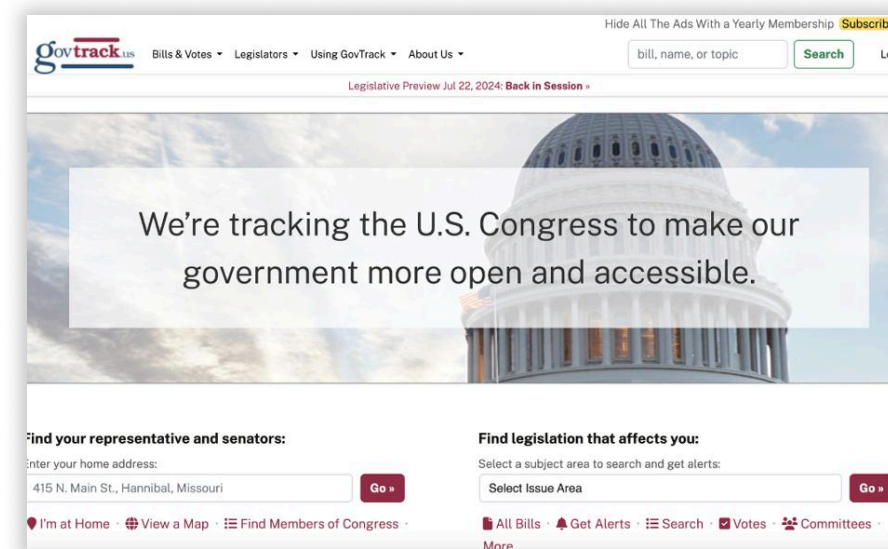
Hide All The Ads With a Yearly Membership Subscrib

govtrack.us Bills & Votes ▾ Legislators ▾ Using GovTrack ▾ About Us ▾ bill, name, or topic Search L

Legislative Preview Jul 22, 2024: Back in Session »

We're tracking the U.S. Congress to make our government more open and accessible.

ind your representative and senators:

nter your home address:

415 N. Main St., Hannibal, Missouri

Go »

I'm at Home · View a Map · Find Members of Congress ·

Find legislation that affects you:

Select a subject area to search and get alerts:

Select Issue Area

Go »

All Bills · Get Alerts · Search · Votes · Committees ·

More